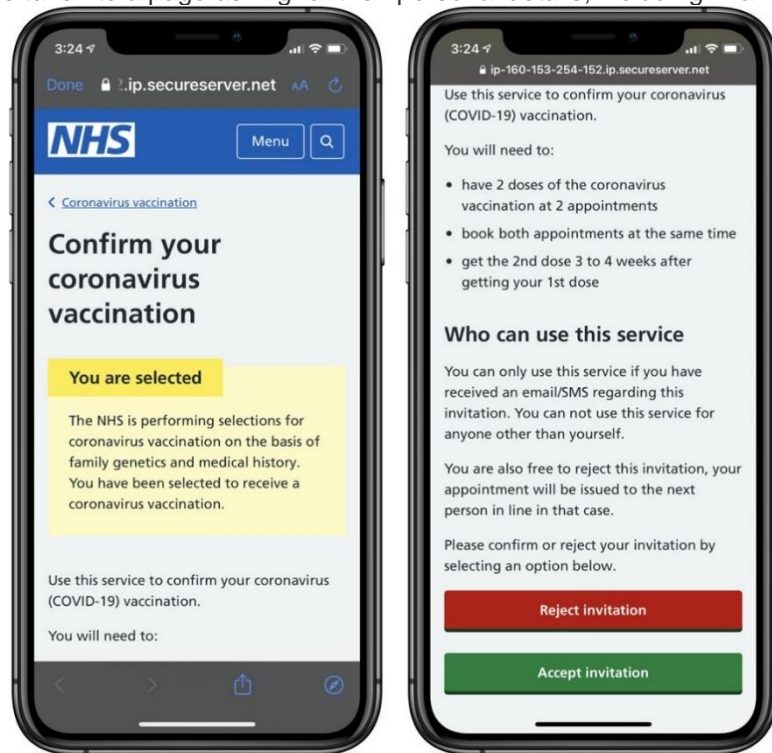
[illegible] to a page asking for the personal details, including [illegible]

3:24

Done ?.ip.secureserver.net AA

NHS

Menu

< Coronavirus vaccination

Confirm your coronavirus vaccination

You are selected

The NHS is performing selections for coronavirus vaccination on the basis of family genetics and medical history. You have been selected to receive a coronavirus vaccination.

Use this service to confirm your coronavirus (COVID-19) vaccination.

You will need to:

3:24

ip-160-153-254-152.ip.secureserver.net

Use this service to confirm your coronavirus (COVID-19) vaccination.

You will need to:

- have 2 doses of the coronavirus vaccination at 2 appointments
- book both appointments at the same time
- get the 2nd dose 3 to 4 weeks after getting your 1st dose

Who can use this service

You can only use this service if you have received an email/SMS regarding this invitation. You can not use this service for anyone other than yourself.

You are also free to reject this invitation, your appointment will be issued to the next person in line in that case.

Please confirm or reject your invitation by selecting an option below.

Reject invitation

Accept invitation